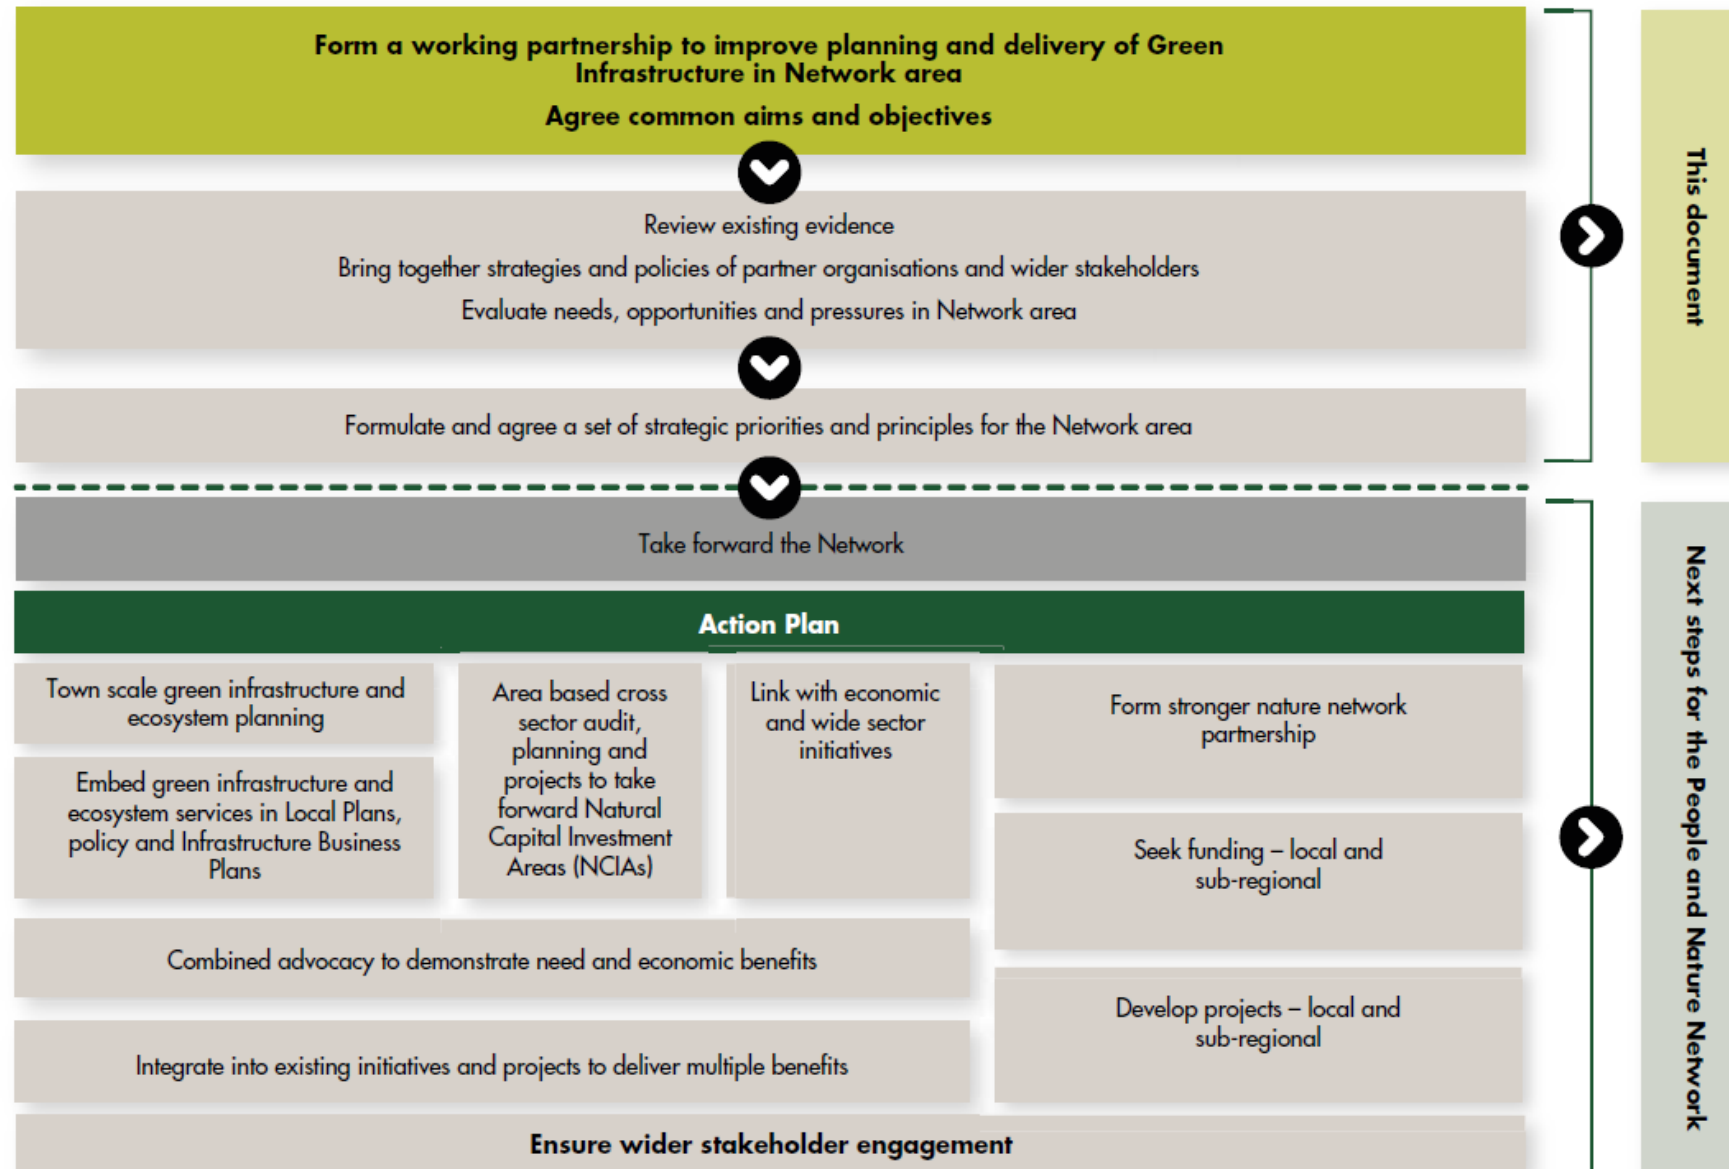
Form a working partnership to improve planning and delivery of Green Infrastructure in Network area

Agree common aims and objectives

Review existing evidence

Bring together strategies and policies of partner organisations and wider stakeholders

Evaluate needs, opportunities and pressures in Network area

Formulate and agree a set of strategic priorities and principles for the Network area

This document

Take forward the Network

Action Plan

Town scale green infrastructure and ecosystem planning

Embed green infrastructure and ecosystem services in Local Plans, policy and Infrastructure Business Plans

Area based cross sector audit, planning and projects to take forward Natural Capital Investment Areas (NCIAs)

Link with economic and wide sector initiatives

Form stronger nature network partnership

Seek funding – local and sub-regional

Develop projects – local and sub-regional

Combined advocacy to demonstrate need and economic benefits

Integrate into existing initiatives and projects to deliver multiple benefits

Ensure wider stakeholder engagement

Next steps for the People and Nature Network